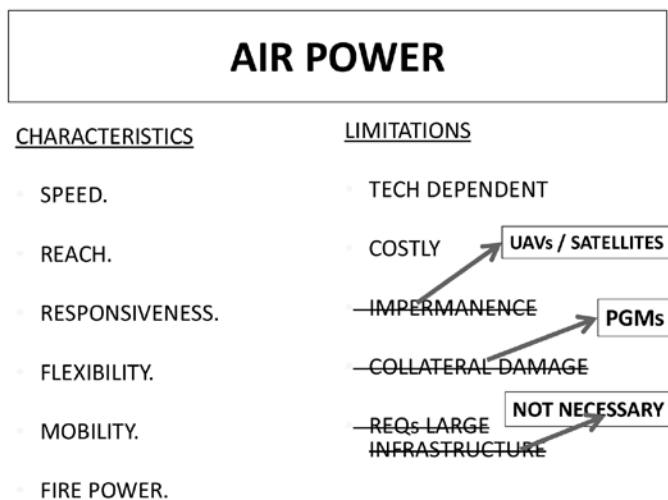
AIR POWER

CHARACTERISTICS

SPEED.

REACH.

RESPONSIVENESS.

FLEXIBILITY.

MOBILITY.

FIRE POWER.

LIMITATIONS

TECH DEPENDENT

COSTLY

~~IMPERMANENCE~~

UAVs / SATELLITES

~~COLLATERAL DAMAGE~~

PGMs

~~REQs LARGE INFRASTRUCTURE~~

NOT NECESSARY